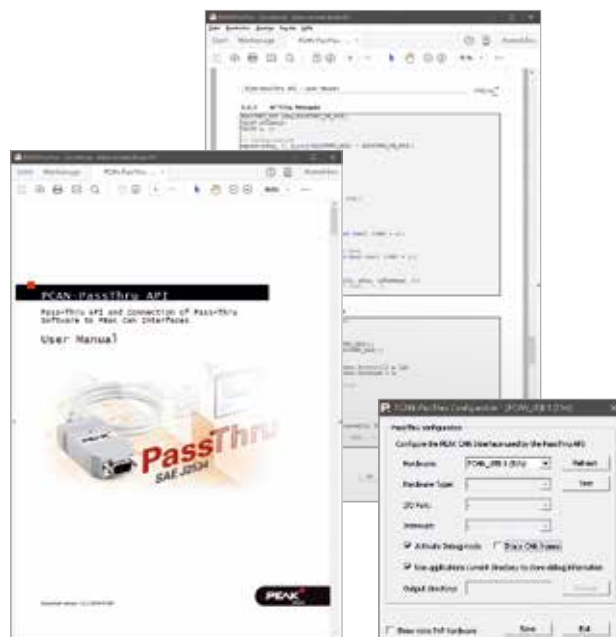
PCAN-PassThru API

PassThru API and Connection of Pass-Thru Software to PEAK CAN Interfaces

User Manual

PassThru
SAE J2534

PEAK

PCAN-PassThru Configuration - [PCAN_USB 1 (51h)]

PassThru configuration

Configure the PEAK CAN interface used by the PassThru API

Hardware: PCAN_USB 1 (51h)

Refresh

Hardware Type:

Test

I/O Port:

Interrupt:

Activate Debug mode

Trace CAN frames

Use application's current directory to store debug information

Output directory:

Show non-PnP hardware

Save

Exit